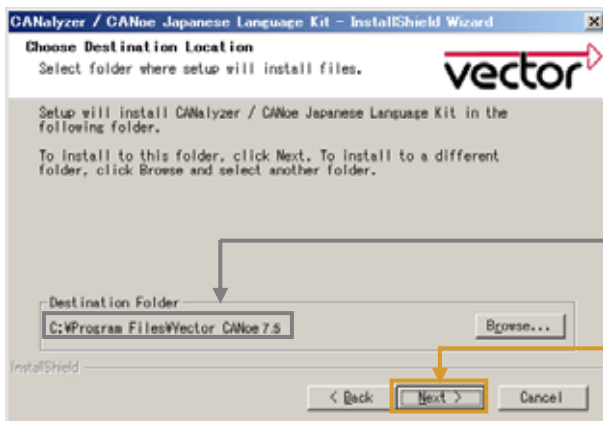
CANalyzer / CANoe Japanese Language Kit - InstallShield Wizard

Choose Destination Location
Select folder where setup will install files.

vector

Setup will install CANalyzer / CANoe Japanese Language Kit in the following folder.

To install to this folder, click Next. To install to a different folder, click Browse and select another folder.

Destination Folder
C:¥Program Files¥Vector CANoe 7.5
Browse...

InstallShield

< Back
Next >
Cancel